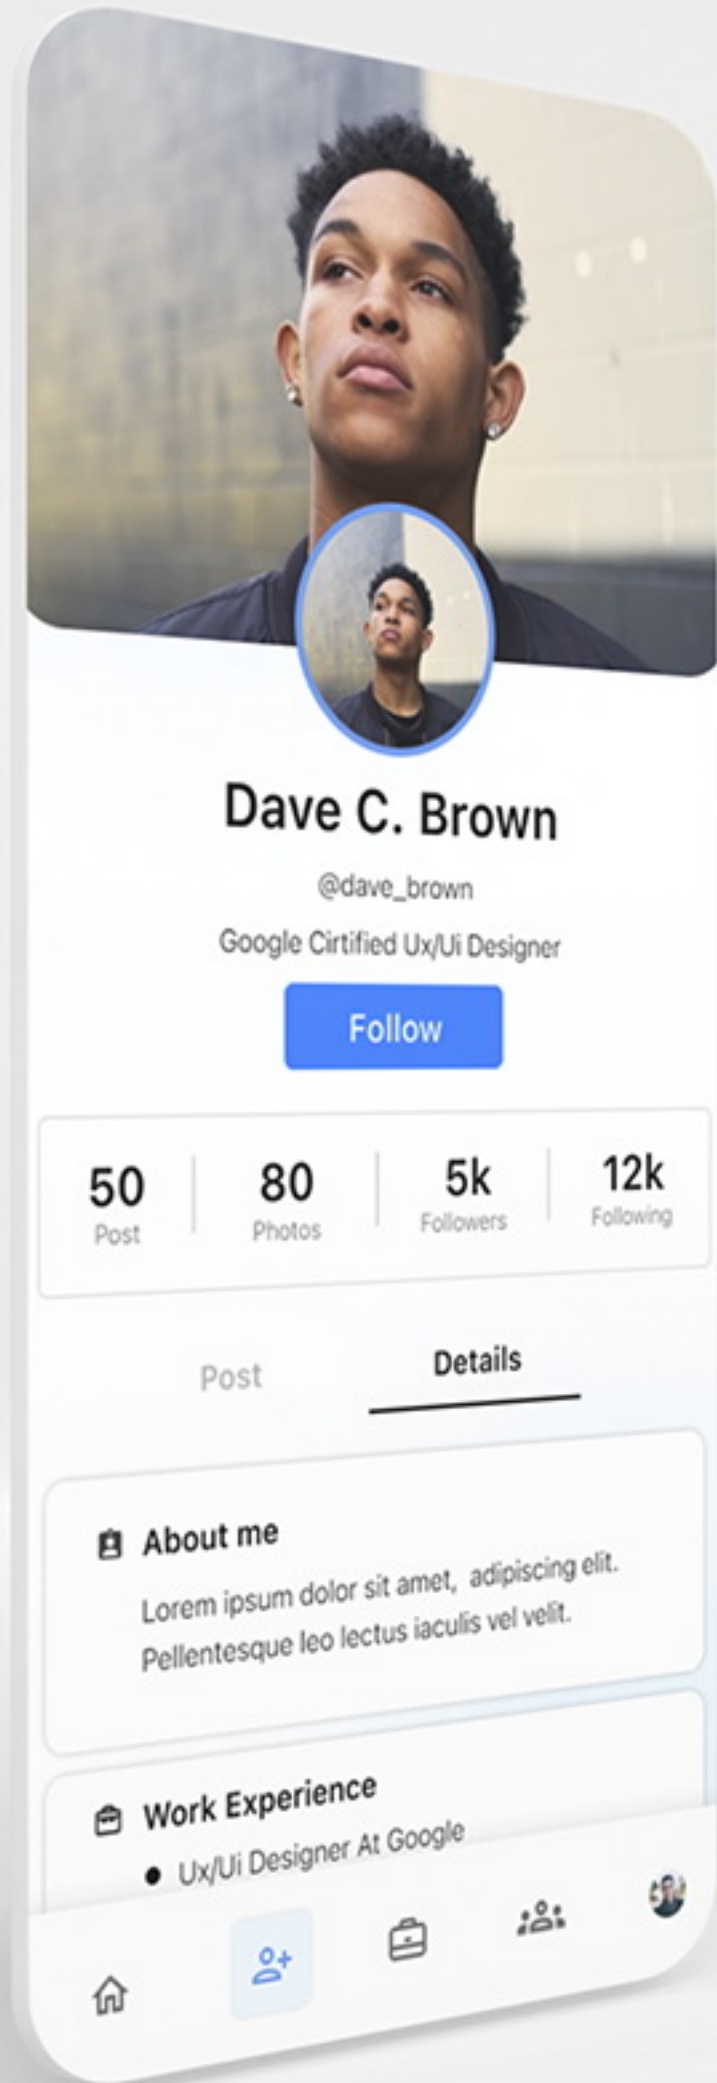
Dave C. Brown

@dave_brown

Google Cirtified Ux/Ui Designer

Follow

| 50 | 80 | 5k | 12k |
|---|---|---|---|
| Post | Photos | Followers | Following |

Post Details

About me

Lorem ipsum dolor sit amet, adipiscing elit. Pellentesque leo lectus iaculis vel velit.

Work Experience

• Ux/Ui Designer At Google